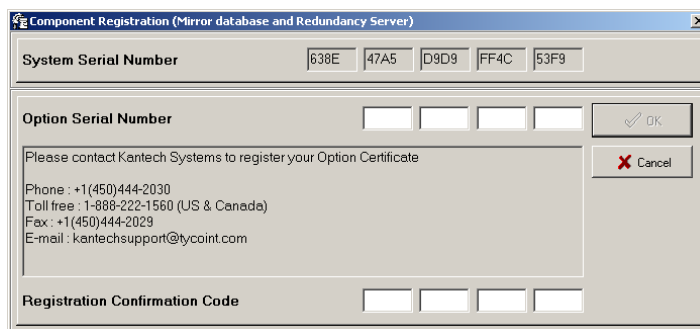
Component Registration (Mirror database and Redundancy Server)

System Serial Number 638E 47A5 D9D9 FF4C 53F9

Option Serial Number

OK

Cancel

Please contact Kantech Systems to register your Option Certificate

Phone : +1(450)444-2030
Toll free : 1-888-222-1560 (US & Canada)
Fax : +1(450)444-2029
E-mail : kantechsupport@tycoint.com

Registration Confirmation Code